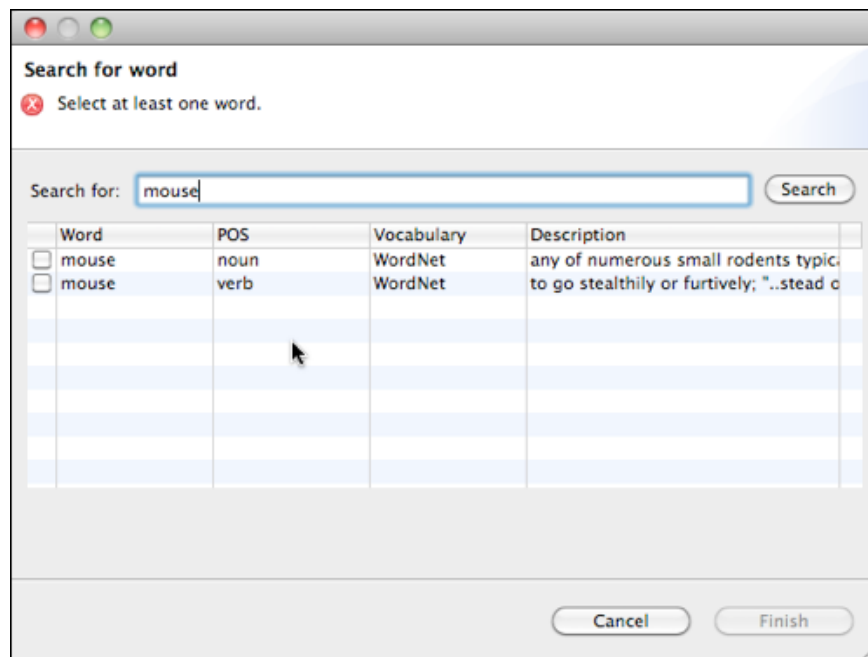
Search for word

Select at least one word.

Search for: mouse Search

| | Word | POS | Vocabulary | Description |
|---|---|---|---|---|
| ☐ | mouse | noun | WordNet | any of numerous small rodents typic |
| ☐ | mouse | verb | WordNet | to go stealthily or furtively; "..stead o |

Cancel Finish